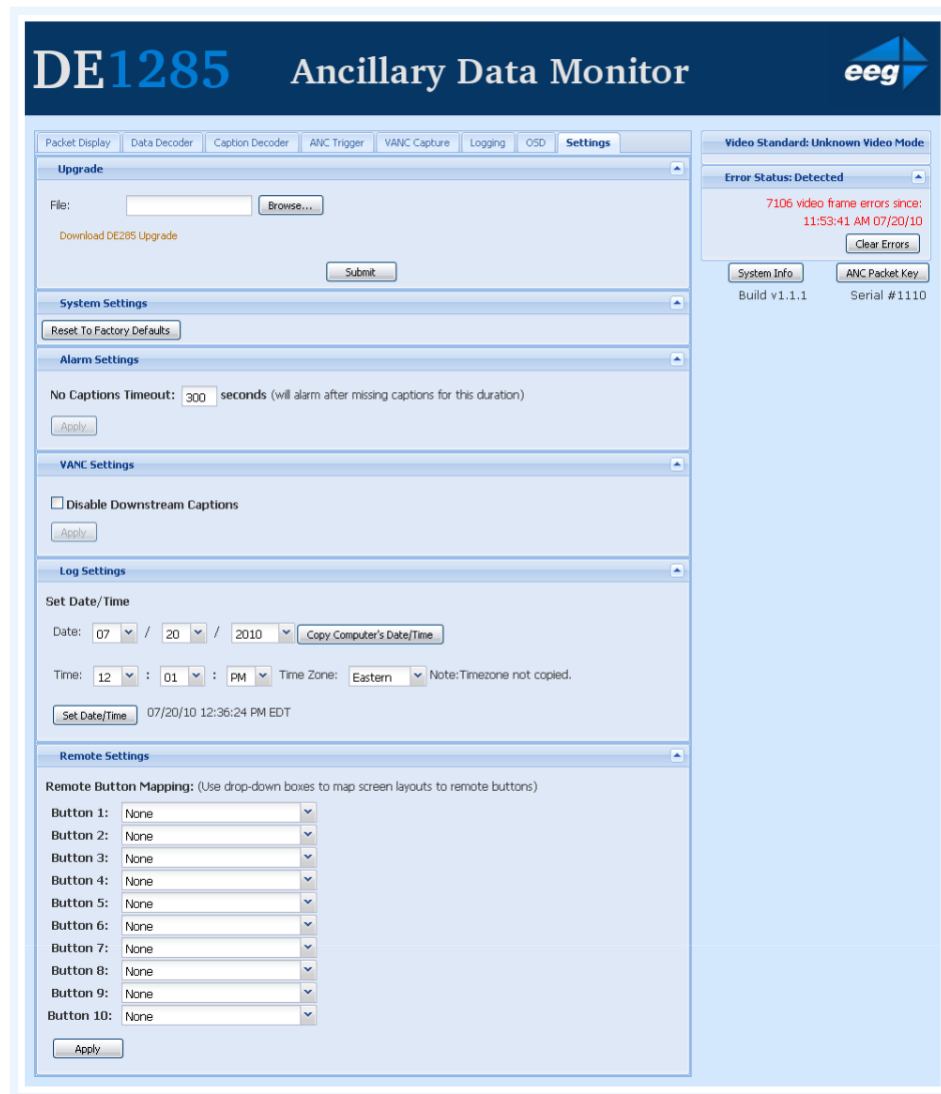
DE1285 Ancillary Data Monitor

eeg

Packet Display | Data Decoder | Caption Decoder | ANC Trigger | VANC Capture | Logging | OSD | Settings

Upgrade

File: Browse...

Download DE285 Upgrade

Submit

System Settings

Reset To Factory Defaults

Alarm Settings

No Captions Timeout: 300 seconds (will alarm after missing captions for this duration)

Apply

VANC Settings

Disable Downstream Captions

Apply

Log Settings

Set Date/Time

Date: 07 / 20 / 2010 Copy Computer's Date/Time

Time: 12 : 01 : PM Time Zone: Eastern Note:Timezone not copied.

Set Date/Time 07/20/10 12:36:24 PM EDT

Remote Settings

Remote Button Mapping: (Use drop-down boxes to map screen layouts to remote buttons)

Button 1: None
Button 2: None
Button 3: None
Button 4: None
Button 5: None
Button 6: None
Button 7: None
Button 8: None
Button 9: None
Button 10: None

Apply

Video Standard: Unknown Video Mode

Error Status: Detected

7106 video frame errors since: 11:53:41 AM 07/20/10

Clear Errors

System Info

ANC Packet Key

Build v1.1.1

Serial #1110